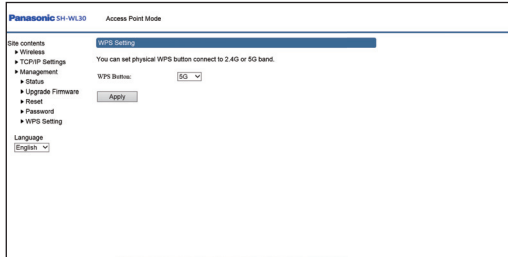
Panasonic SH-WL30 Access Point Mode

Site contents
▶ Wireless
▶ TCP/IP Settings
▶ Management
▶ Status
▶ Upgrade Firmware
▶ Reset
▶ Password
▶ WPS Setting

Language
English

WPS Setting

You can set physical WPS button connect to 2.4G or 5G band.

WPS Button: 5G

Apply